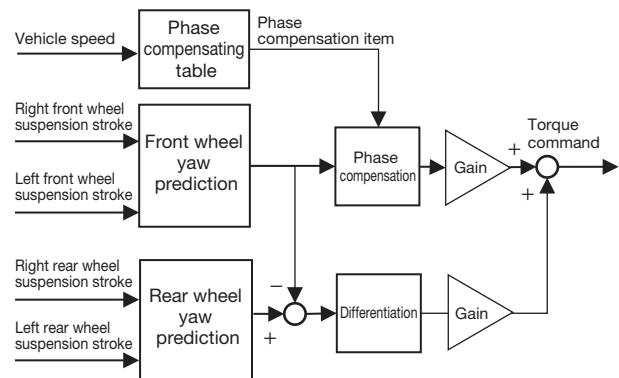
Vehicle speed

Phase compensating table

Phase compensation item

Right front wheel suspension stroke

Left front wheel suspension stroke

Front wheel yaw prediction

Phase compensation

Gain

+

Torque command

+

Right rear wheel suspension stroke

Left rear wheel suspension stroke

Rear wheel yaw prediction

−

+

Differentiation

Gain